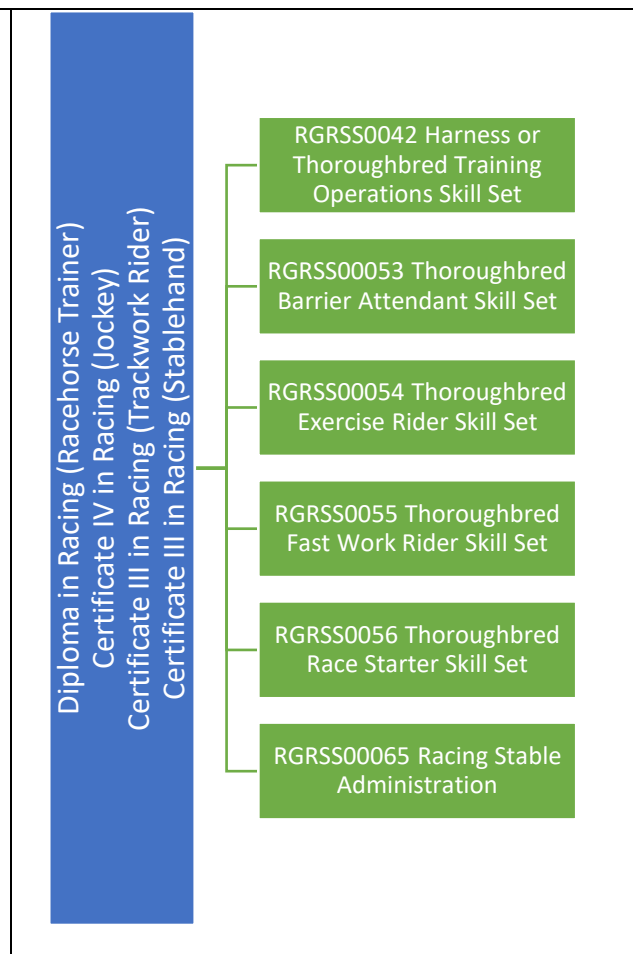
Diploma in Racing (Racehorse Trainer)
Certificate IV in Racing (Jockey)
Certificate III in Racing (Trackwork Rider)
Certificate III in Racing (Stablehand)

RGRSS0042 Harness or Thoroughbred Training Operations Skill Set

RGRSS00053 Thoroughbred Barrier Attendant Skill Set

RGRSS00054 Thoroughbred Exercise Rider Skill Set

RGRSS0055 Thoroughbred Fast Work Rider Skill Set

RGRSS0056 Thoroughbred Race Starter Skill Set

RGRSS00065 Racing Stable Administration